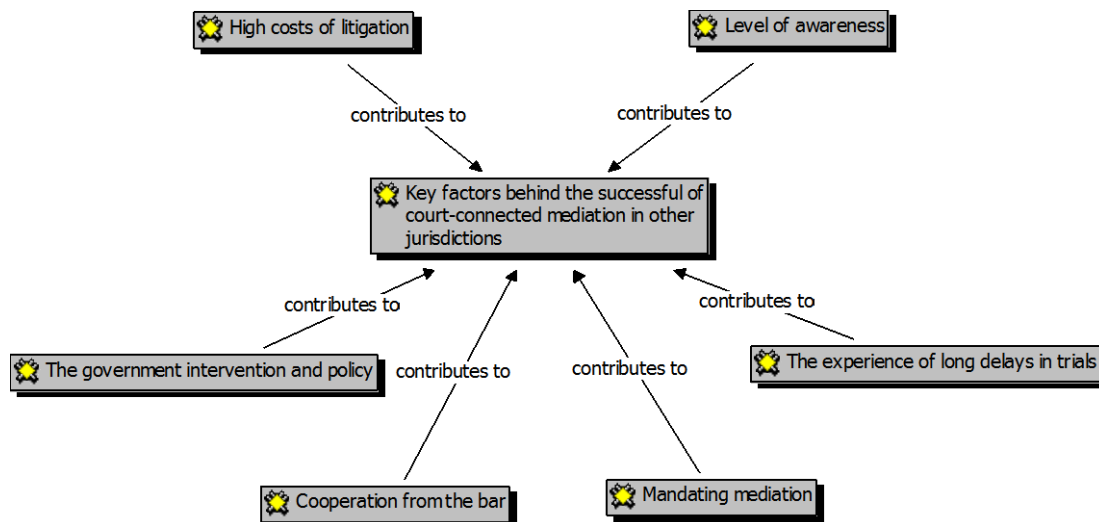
High costs of litigation

Level of awareness

contributes to

contributes to

Key factors behind the successful of court-connected mediation in other jurisdictions

contributes to

contributes to

The government intervention and policy

contributes to

contributes to

The experience of long delays in trials

contributes to

contributes to

Cooperation from the bar

Mandating mediation